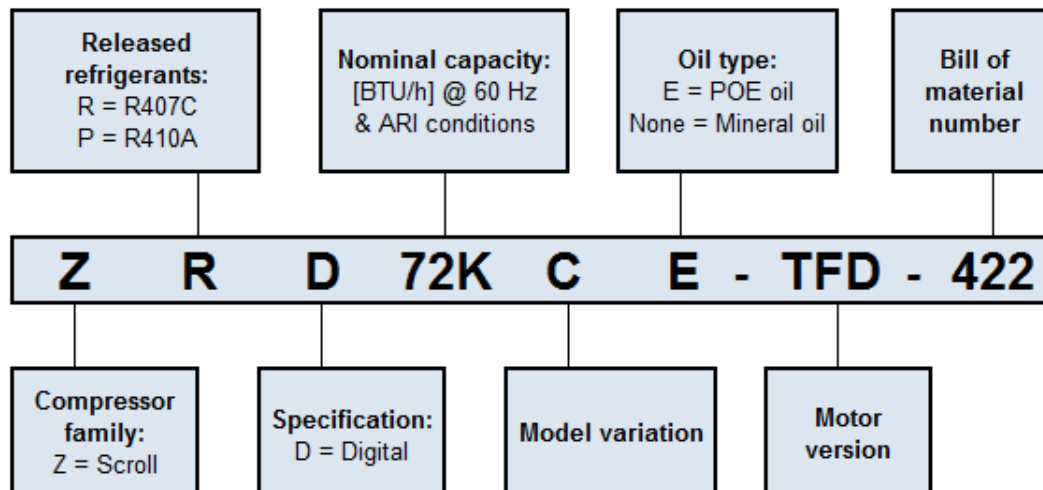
**Released refrigerants:**
R = R407C
P = R410A

**Nominal capacity:**
[BTU/h] @ 60 Hz
& ARI conditions

**Oil type:**
E = POE oil
None = Mineral oil

**Bill of material number**

Z R D 72K C E - TFD - 422

**Compressor family:**
Z = Scroll

**Specification:**
D = Digital

**Model variation**

**Motor version**